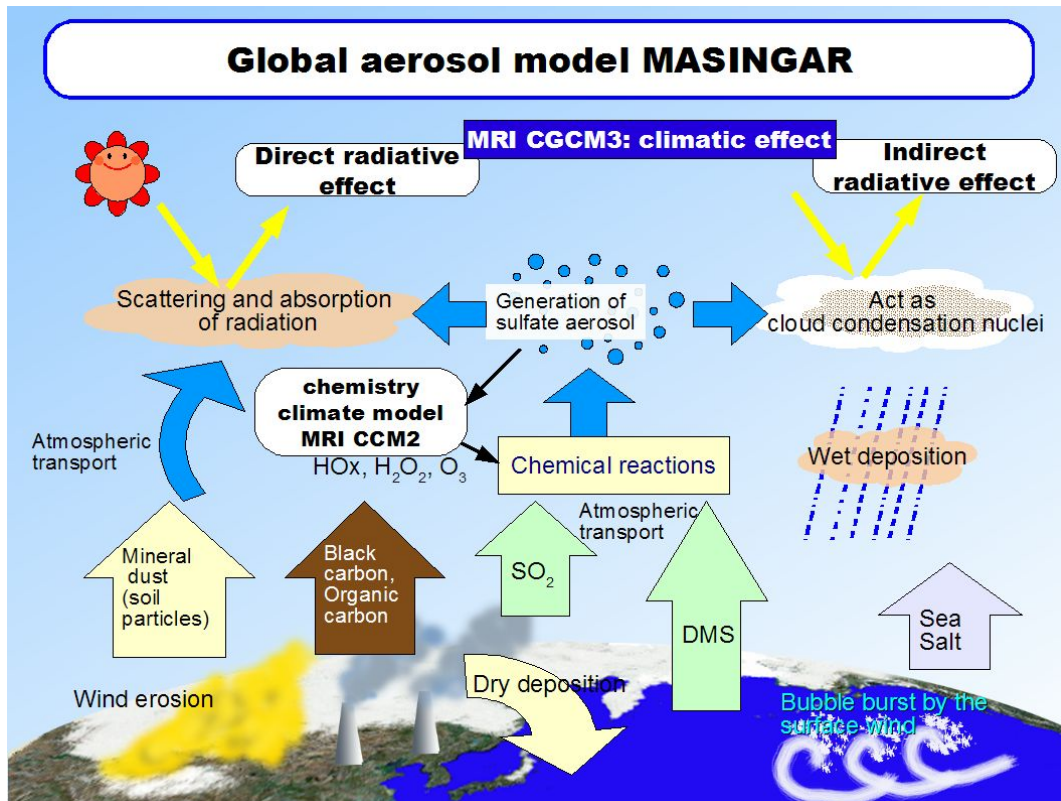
Global aerosol model MASINGAR

MRI CGCM3: climatic effect

Direct radiative effect

Indirect radiative effect

Scattering and absorption of radiation

Generation of sulfate aerosol

Act as cloud condensation nuclei

chemistry climate model MRI CCM2

HOx, $H_2O_2$, $O_3$

Chemical reactions

Atmospheric transport

Wet deposition

Atmospheric transport

Mineral dust (soil particles)

Black carbon, Organic carbon

$SO_2$

DMS

Sea Salt

Wind erosion

Dry deposition

Bubble burst by the surface wind